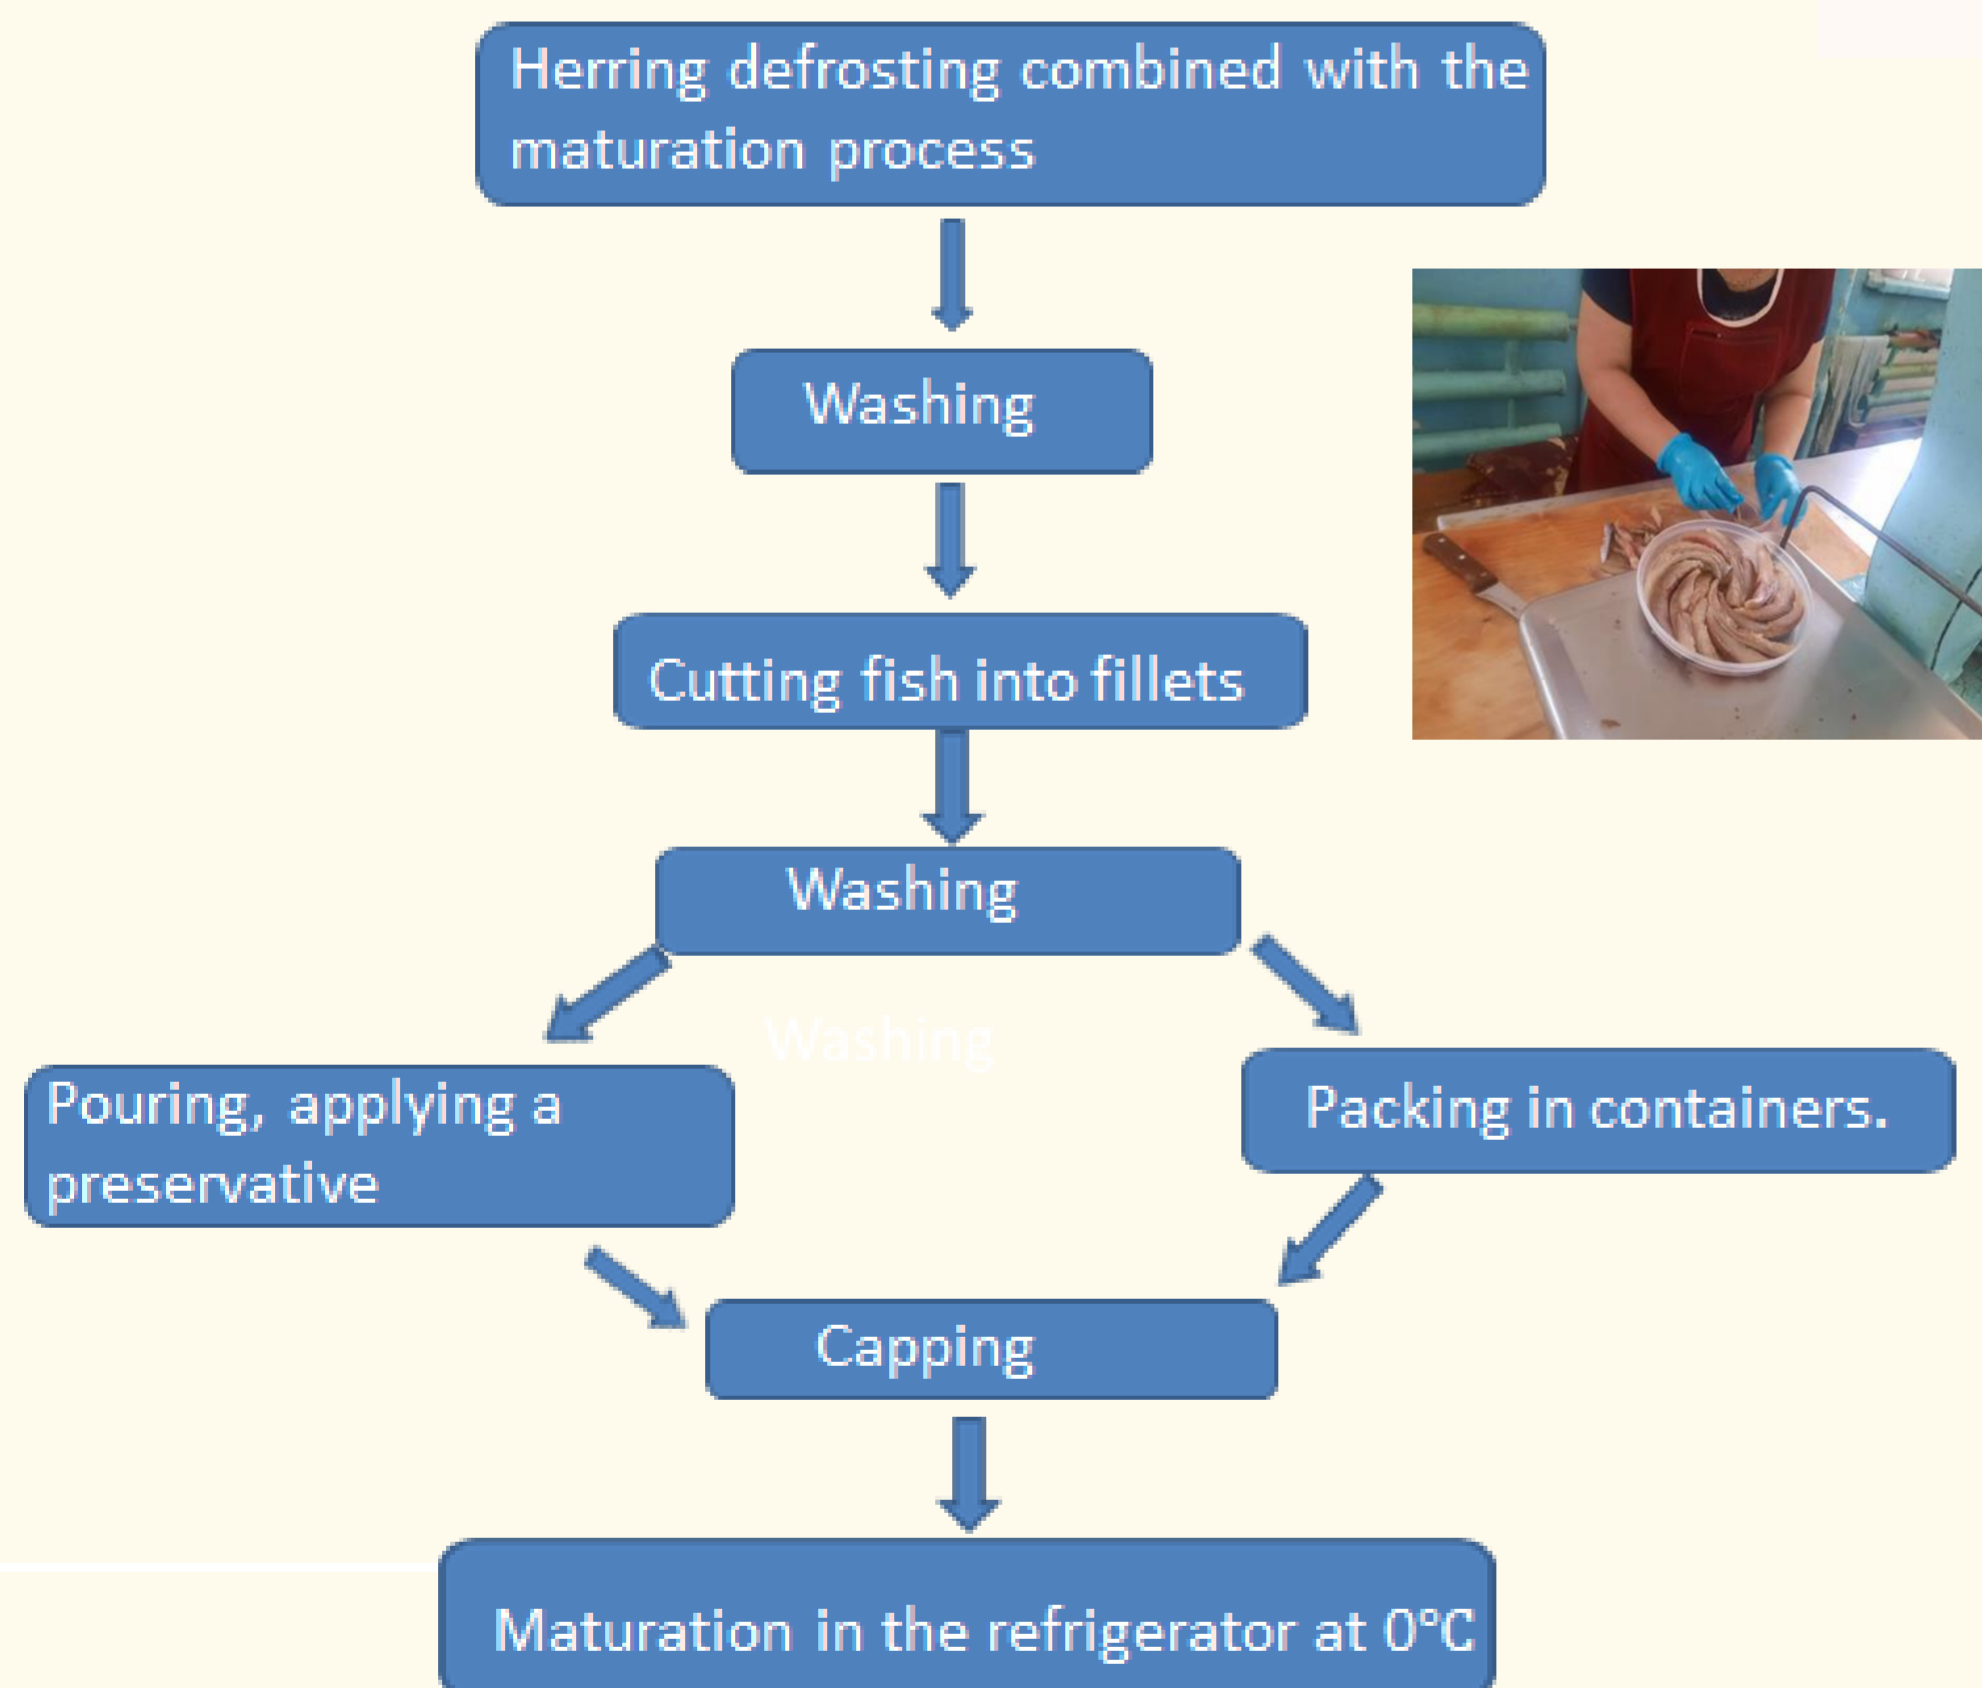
Herring defrosting combined with the maturation process

Washing

Cutting fish into fillets

Washing

Washing

Pouring, applying a preservative

Packing in containers.

Capping

Maturation in the refrigerator at 0°C